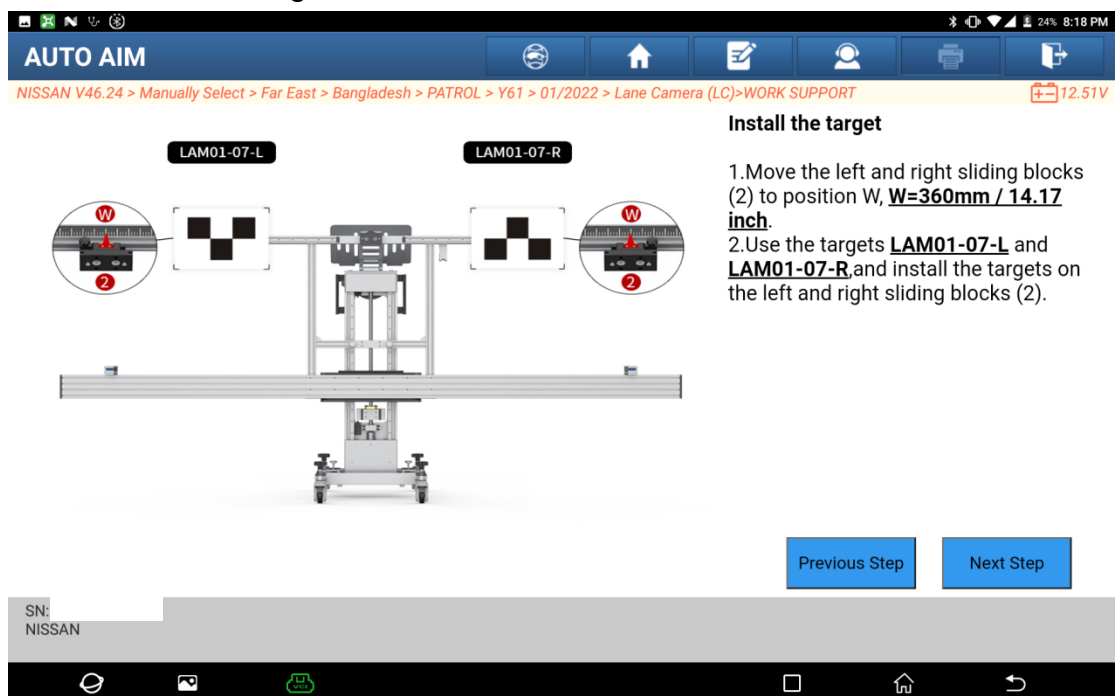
24% 8:18 PM

AUTO AIM

NISSAN V46.24 > Manually Select > Far East > Bangladesh > PATROL > Y61 > 01/2022 > Lane Camera (LC)>WORK SUPPORT

12.51V

LAM01-07-L

LAM01-07-R

W

2

W

2

Install the target

1.Move the left and right sliding blocks (2) to position W, W=360mm / 14.17 inch.
2.Use the targets LAM01-07-L and LAM01-07-R,and install the targets on the left and right sliding blocks (2).

Previous Step

Next Step

SN:
NISSAN

VCI